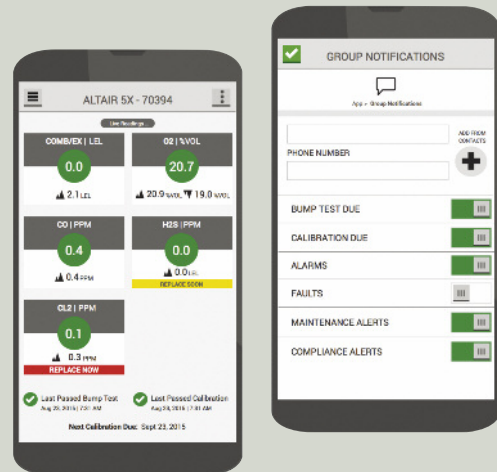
ALTAIR 5X - 70394

Live Readings

COMB/EX | LEL
0.0
2.1 LEL

O2 | %VOL
20.7
20.9 %VOL 19.0 %VOL

CO | PPM
0.4
0.4 PPM

H2S | PPM
0.0
0.0 LEL
REPLACE SOON

CL2 | PPM
0.1
0.3 PPM
REPLACE NOW

Last Passed Bump Test
Aug 29, 2015 | 7:31 AM

Last Passed Calibration
Aug 29, 2015 | 7:31 AM

Next Calibration Due: Sept 23, 2015

GROUP NOTIFICATIONS

App > Group Notifications

PHONE NUMBER

ADD FROM CONTACTS

BUMP TEST DUE

CALIBRATION DUE

ALARMS

FAULTS

MAINTENANCE ALERTS

COMPLIANCE ALERTS